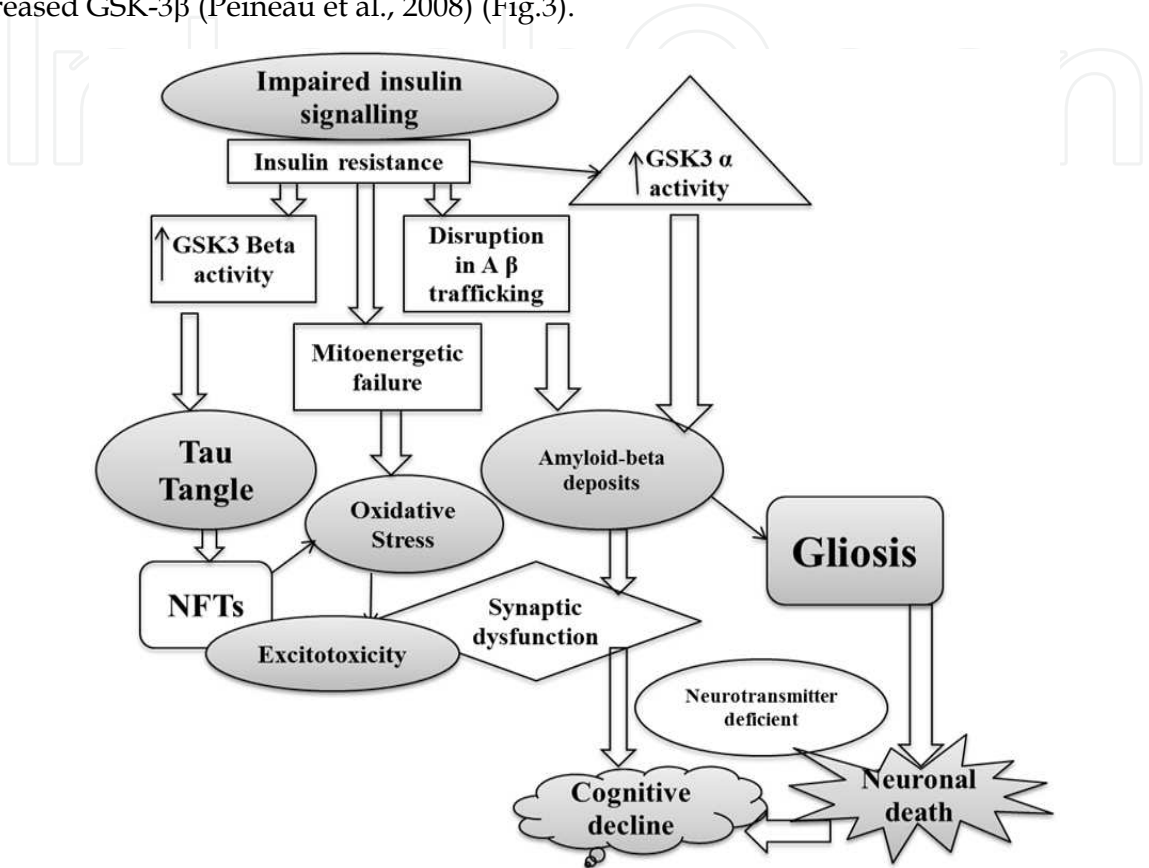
reased GSK-3β (Peineau et al., 2008) (Fig.3).

Impaired insulin signalling

Insulin resistance

↑GSK3 α activity

↑GSK3 Beta activity

Disruption in A β trafficking

Mitoenergetic failure

Tau Tangle

Oxidative Stress

Amyloid-beta deposits

Gliosis

NFTs

Synaptic dysfunction

Excitotoxicity

Neurotransmitter deficient

Cognitive decline

Neuronal death